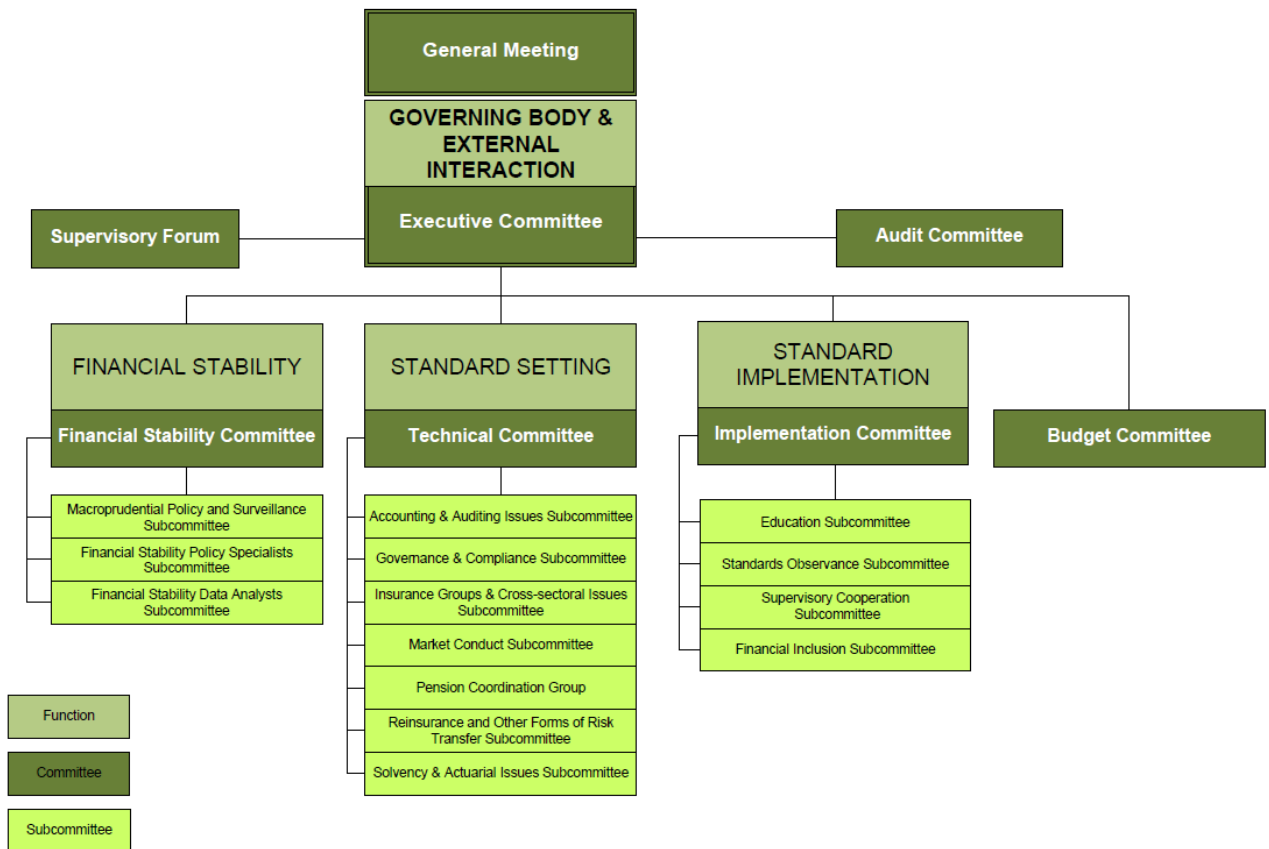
General Meeting

GOVERNING BODY & EXTERNAL INTERACTION

Executive Committee

Supervisory Forum

Audit Committee

FINANCIAL STABILITY

Financial Stability Committee

Macroprudential Policy and Surveillance Subcommittee

Financial Stability Policy Specialists Subcommittee

Financial Stability Data Analysts Subcommittee

STANDARD SETTING

Technical Committee

Accounting & Auditing Issues Subcommittee

Governance & Compliance Subcommittee

Insurance Groups & Cross-sectoral Issues Subcommittee

Market Conduct Subcommittee

Pension Coordination Group

Reinsurance and Other Forms of Risk Transfer Subcommittee

Solvency & Actuarial Issues Subcommittee

STANDARD IMPLEMENTATION

Implementation Committee

Education Subcommittee

Standards Observance Subcommittee

Supervisory Cooperation Subcommittee

Financial Inclusion Subcommittee

Budget Committee

Function

Committee

Subcommittee